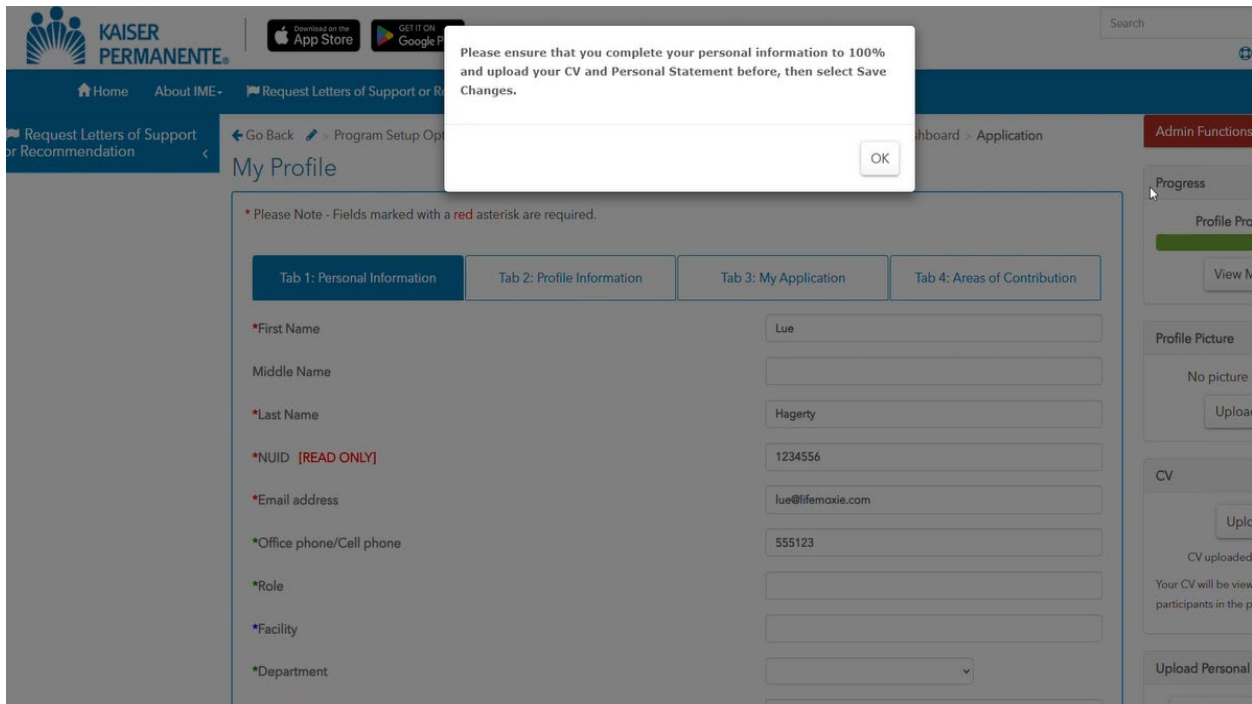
KAISER PERMANENTE.

Download on the App Store

GET IT ON Google P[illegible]

Search

Please ensure that you complete your personal information to 100% and upload your CV and Personal Statement before, then select Save Changes.

OK

Home About IME- Request Letters of Support or R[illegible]

Request Letters of Support or Recommendation

Go Back > Program Setup Opt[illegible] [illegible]hboard > Application

My Profile

Admin Functions

Progress

Profile Pro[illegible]

View M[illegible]

* Please Note - Fields marked with a red asterisk are required.

Tab 1: Personal Information | Tab 2: Profile Information | Tab 3: My Application | Tab 4: Areas of Contribution

*First Name Lue

Middle Name

*Last Name Hagerty

*NUID [READ ONLY] 1234556

*Email address lue@lifemoxie.com

*Office phone/Cell phone 555123

*Role

*Facility

*Department

Profile Picture

No picture

Uploa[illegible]

CV

Uplo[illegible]

CV uploaded

Your CV will be view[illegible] participants in the p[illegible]

Upload Personal